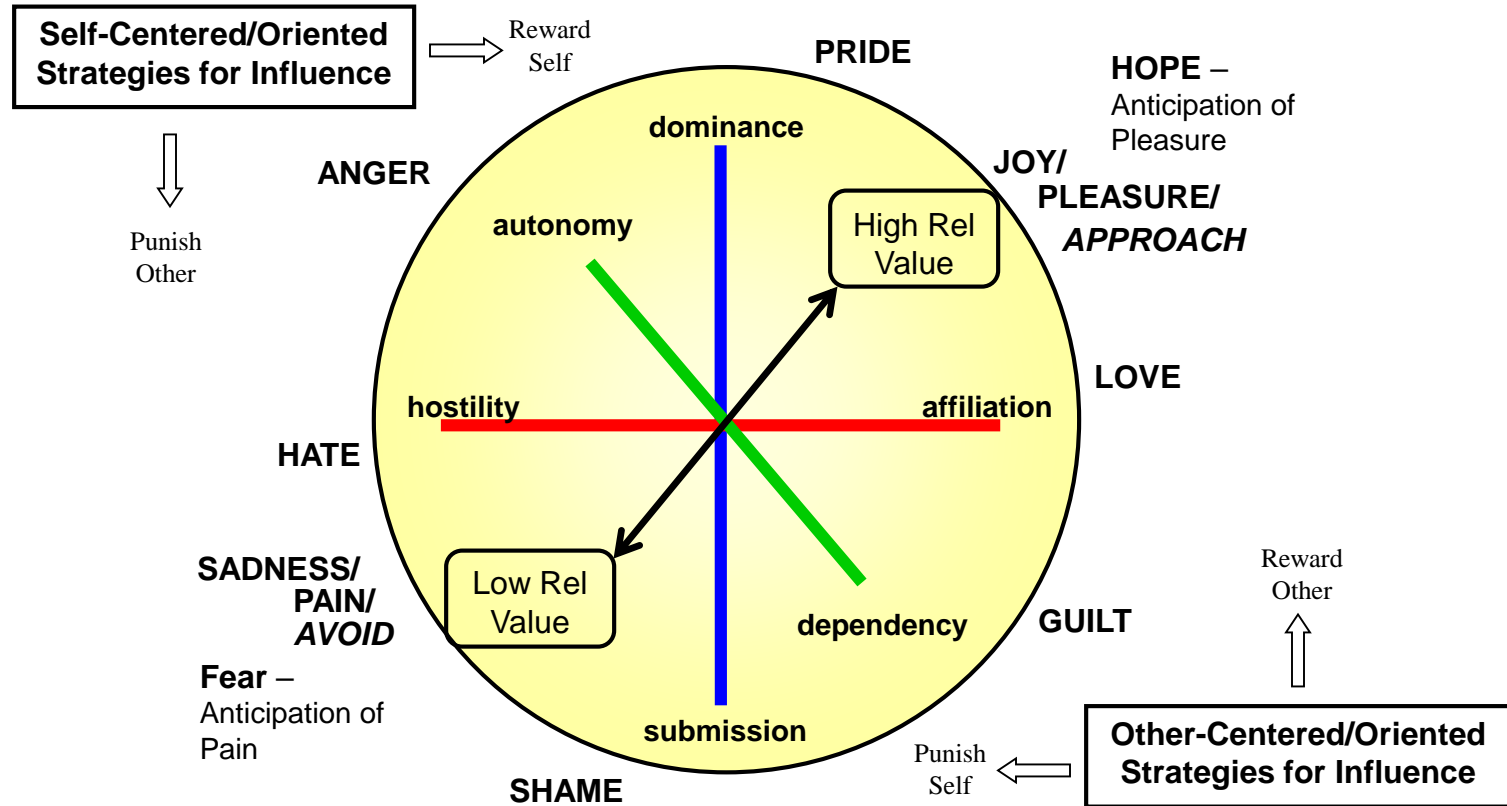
Self-Centered/Oriented Strategies for Influence

Reward Self

Punish Other

PRIDE

HOPE – Anticipation of Pleasure

dominance

ANGER

JOY/ PLEASURE/ *APPROACH*

autonomy

High Rel Value

LOVE

hostility

affiliation

HATE

SADNESS/ PAIN/ *AVOID*

Low Rel Value

dependency

GUILT

Reward Other

Fear – Anticipation of Pain

submission

SHAME

Punish Self

Other-Centered/Oriented Strategies for Influence